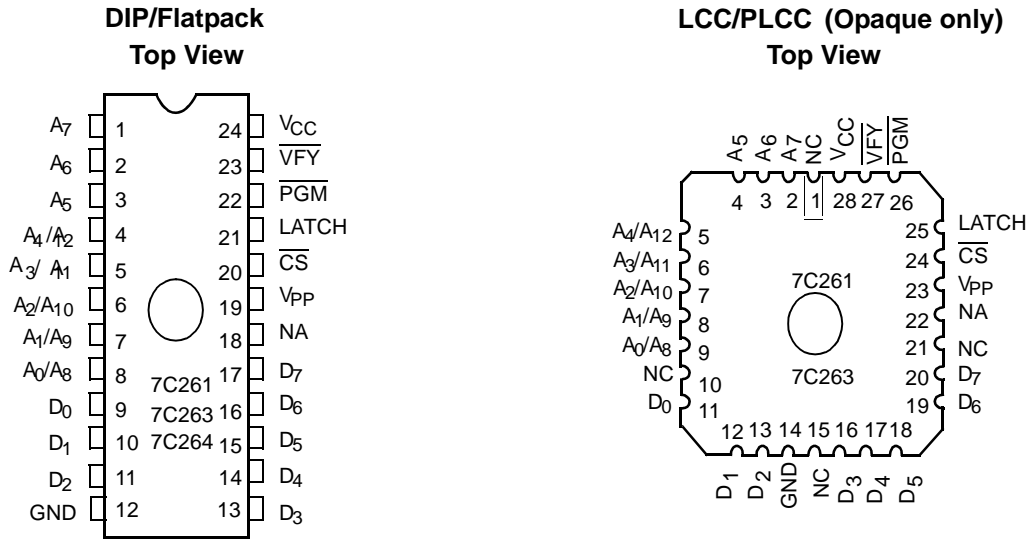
DIP/Flatpack
Top View

$A_7$ 1
$A_6$ 2
$A_5$ 3
$A_4/A_{12}$ 4
$A_3/A_{11}$ 5
$A_2/A_{10}$ 6
$A_1/A_9$ 7
$A_0/A_8$ 8
$D_0$ 9
$D_1$ 10
$D_2$ 11
GND 12

24 $V_{CC}$
23 $\overline{VFY}$
22 $\overline{PGM}$
21 LATCH
20 $\overline{CS}$
19 $V_{PP}$
18 NA
17 $D_7$
16 $D_6$
15 $D_5$
14 $D_4$
13 $D_3$

7C261
7C263
7C264

LCC/PLCC (Opaque only)
Top View

$A_5$ $A_6$ $A_7$ NC $V_{CC}$ $\overline{VFY}$ $\overline{PGM}$
4 3 2 1 28 27 26

$A_4/A_{12}$ 5
$A_3/A_{11}$ 6
$A_2/A_{10}$ 7
$A_1/A_9$ 8
$A_0/A_8$ 9
NC 10
$D_0$ 11

25 LATCH
24 $\overline{CS}$
23 $V_{PP}$
22 NA
21 NC
20 $D_7$
19 $D_6$

7C261
7C263

12 13 14 15 16 17 18
$D_1$ $D_2$ GND NC $D_3$ $D_4$ $D_5$